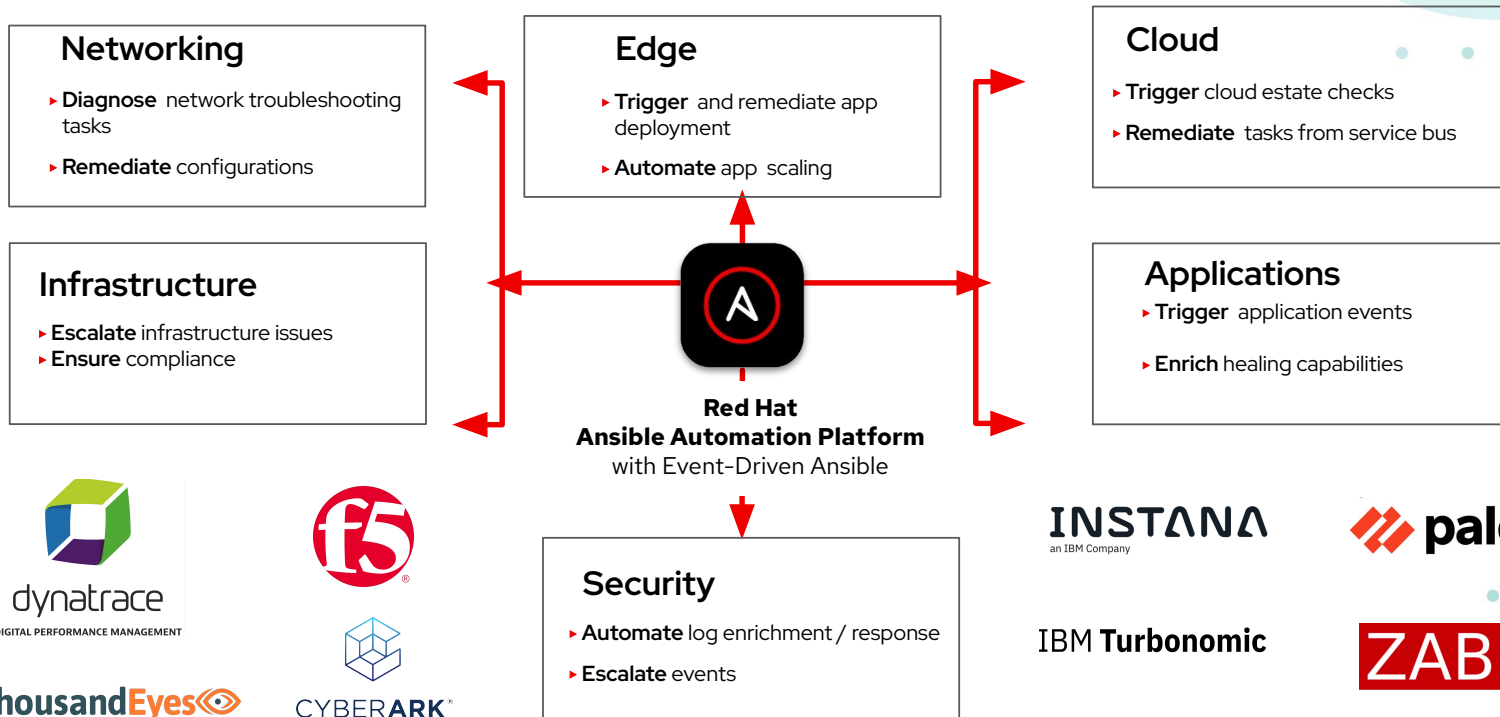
Networking

Diagnose network troubleshooting tasks

Remediate configurations

Edge

Trigger and remediate app deployment

Automate app scaling

Cloud

Trigger cloud estate checks

Remediate tasks from service bus

Infrastructure

Escalate infrastructure issues
Ensure compliance

Applications

Trigger application events

Enrich healing capabilities

Red Hat
Ansible Automation Platform
with Event-Driven Ansible

dynatrace
DIGITAL PERFORMANCE MANAGEMENT

f5

CYBERARK

housandEyes

INSTANA
an IBM Company

pal

IBM Turbonomic

ZAB

Security

Automate log enrichment / response

Escalate events